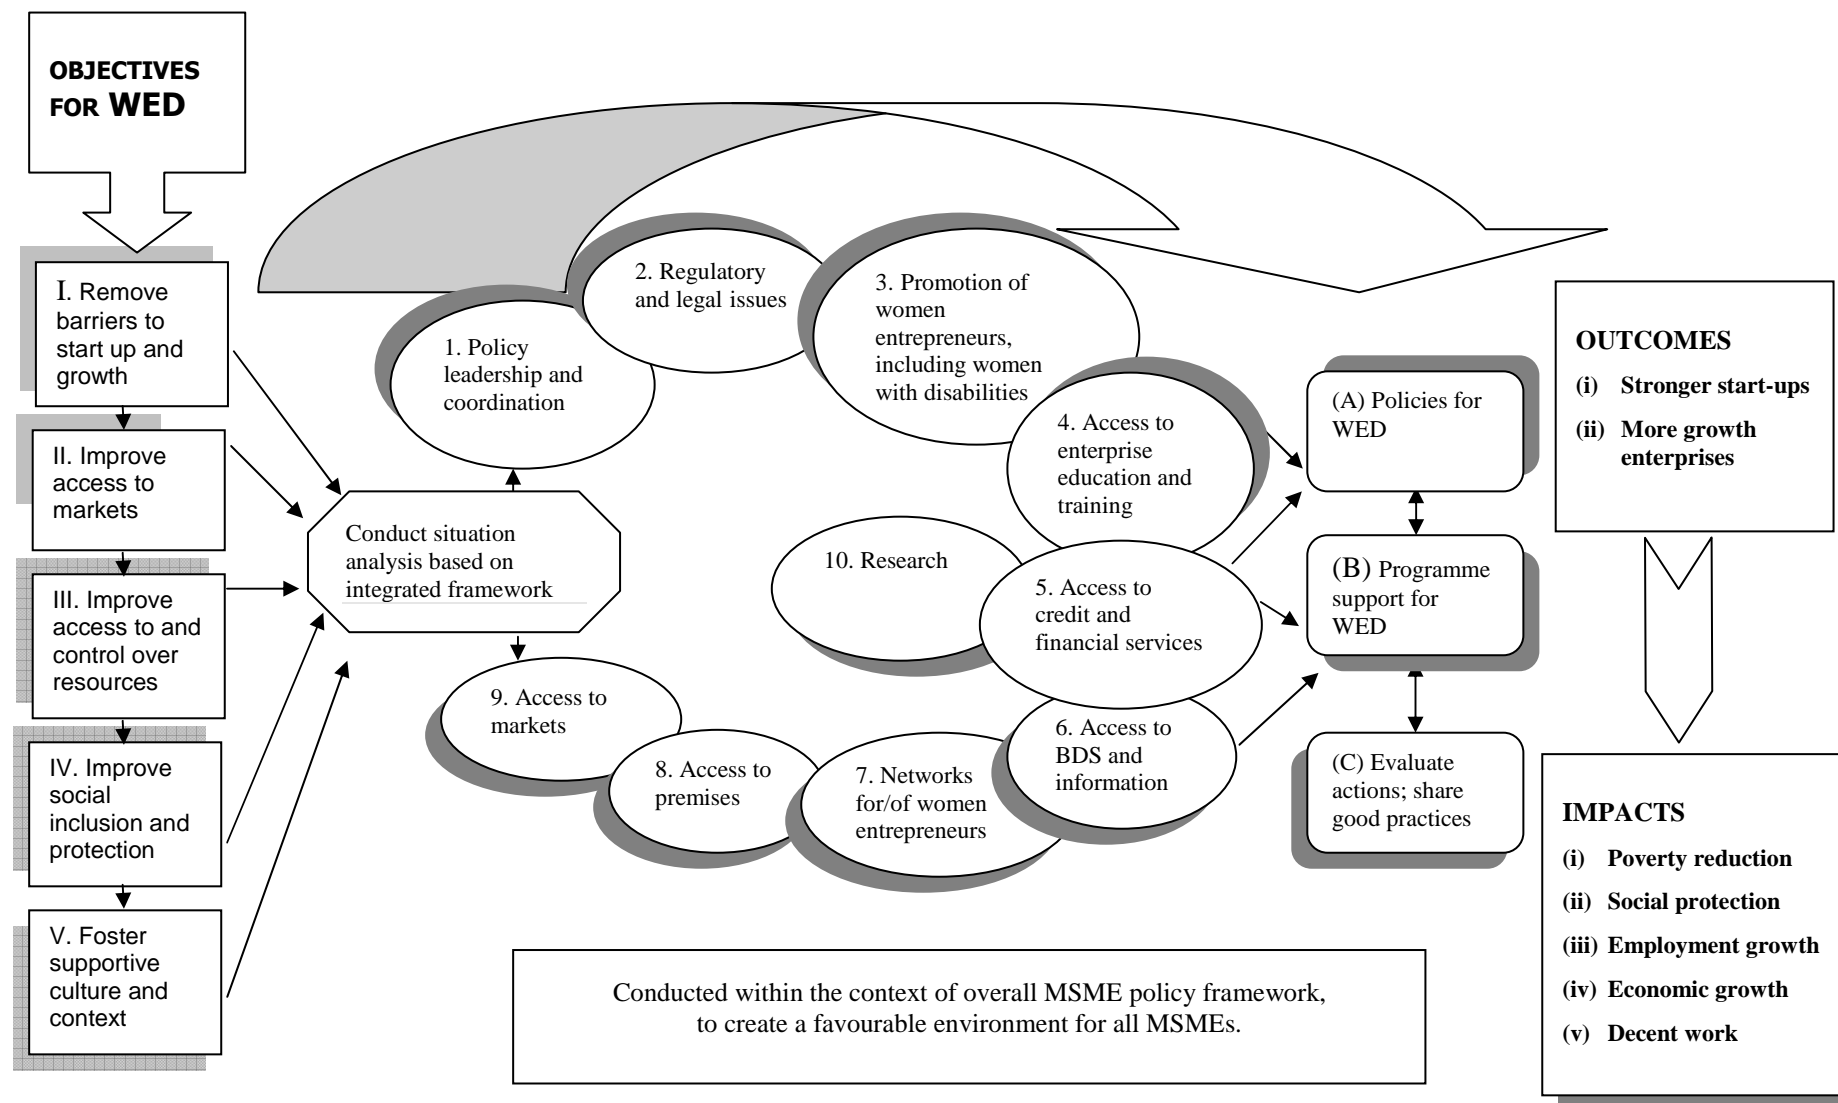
OBJECTIVES FOR WED

I. Remove barriers to start up and growth

II. Improve access to markets

III. Improve access to and control over resources

IV. Improve social inclusion and protection

V. Foster supportive culture and context

Conduct situation analysis based on integrated framework

1. Policy leadership and coordination

2. Regulatory and legal issues

3. Promotion of women entrepreneurs, including women with disabilities

4. Access to enterprise education and training

5. Access to credit and financial services

6. Access to BDS and information

7. Networks for/of women entrepreneurs

8. Access to premises

9. Access to markets

10. Research

(A) Policies for WED

(B) Programme support for WED

(C) Evaluate actions; share good practices

OUTCOMES
(i) Stronger start-ups
(ii) More growth enterprises

IMPACTS
(i) Poverty reduction
(ii) Social protection
(iii) Employment growth
(iv) Economic growth
(v) Decent work

Conducted within the context of overall MSME policy framework, to create a favourable environment for all MSMEs.